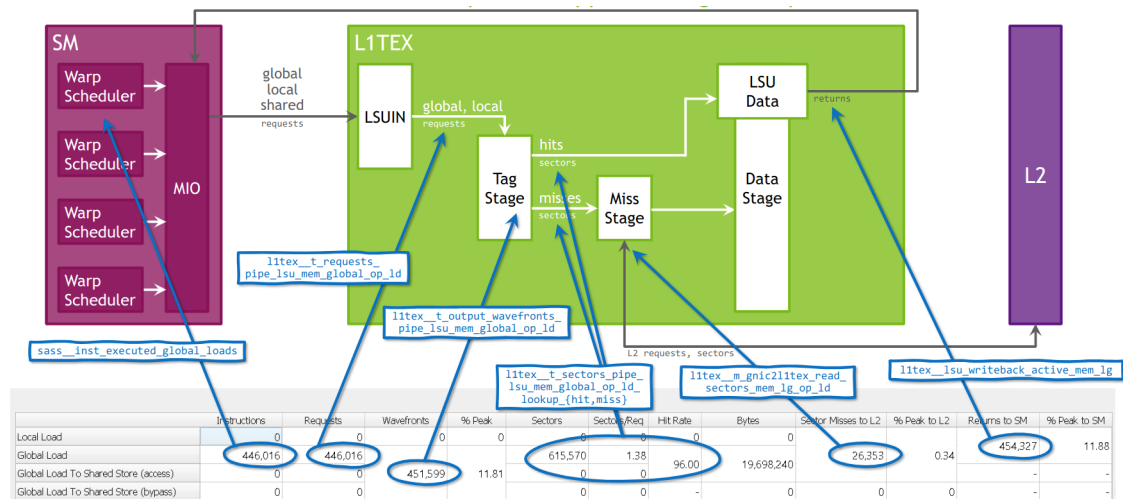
SM

Warp Scheduler

Warp Scheduler

Warp Scheduler

Warp Scheduler

MIO

global
local
shared
requests

L1TEX

LSUIN

global, local
requests

Tag Stage

hits
sectors

misses
sectors

Miss Stage

LSU Data

returns

Data Stage

L2

L2 requests, sectors

l1tex__t_requests_pipe_lsu_mem_global_op_ld

sass__inst_executed_global_loads

l1tex__t_output_wavefronts_pipe_lsu_mem_global_op_ld

l1tex__t_sectors_pipe_lsu_mem_global_op_ld_lookup_{hit,miss}

l1tex__m_gnic2l1tex_read_sectors_mem_lg_op_ld

l1tex__lsu_writeback_active_mem_lg

| | Instructions | Requests | Wavefronts | % Peak | Sectors | Sectors/Req | Hit Rate | Bytes | Sector Misses to L2 | % Peak to L2 | Returns to SM | % Peak to SM |
|---|---|---|---|---|---|---|---|---|---|---|---|---|
| Local Load | 0 | 0 | 0 | 0 | 0 | 0 | 0 | 0 | 0 | 0 | 0 | 0 |
| Global Load | 446,016 | 446,016 | | | 615,570 | 1.38 | 96.00 | 19,698,240 | 26,353 | 0.34 | 454,327 | 11.88 |
| Global Load To Shared Store (access) | 0 | 0 | 451,599 | 11.81 | 0 | 0 | | | | | - | - |
| Global Load To Shared Store (bypass) | 0 | 0 | | | 0 | 0 | - | 0 | 0 | 0 | - | - |